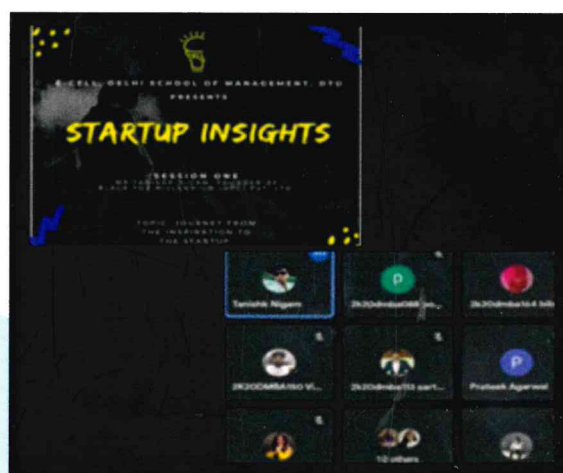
E-CELL, DELHI SCHOOL OF MANAGEMENT, DTU PRESENTS

STARTUP INSIGHTS

SESSION ONE

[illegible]

TOPIC: JOURNEY FROM THE INSPIRATION TO THE STARTUP

P

Tanishk Nigam

2k20dmba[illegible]

2k20dmba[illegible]

2K20DMBA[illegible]

2k20dmba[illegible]

P

Prateek Agarwal

12 others